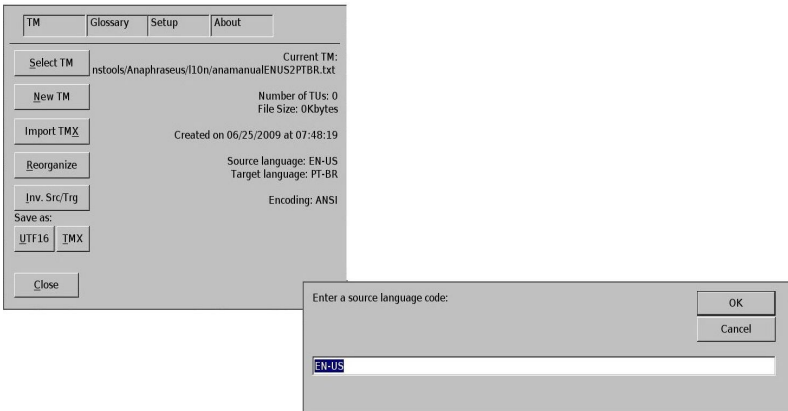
TM | Glossary | Setup | About

Select TM

Current TM:
nstools/Anaphraseus/l10n/anamanualENUS2PTBR.txt

New TM

Number of TUs: 0
File Size: 0Kbytes

Import TMX

Created on 06/25/2009 at 07:48:19

Reorganize

Source language: EN-US
Target language: PT-BR

Inv. Src/Trg

Encoding: ANSI

Save as:

UTF16 TMX

Close

Enter a source language code:

OK

Cancel

EN-US